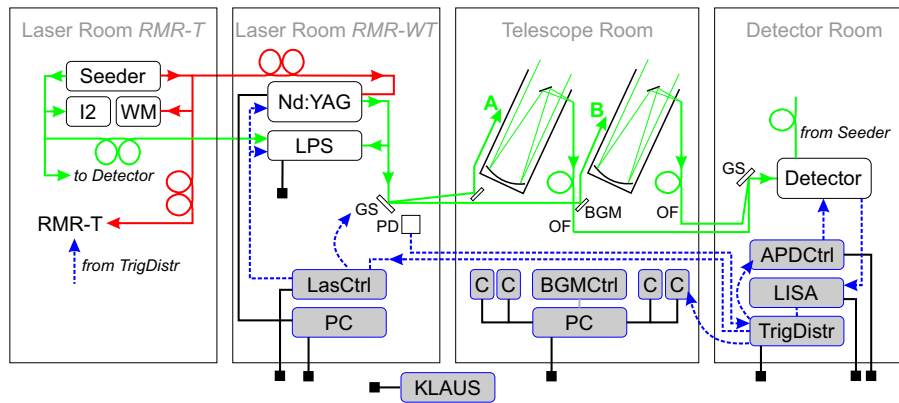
Laser Room *RMR-T*

Seeder

I2

WM

to Detector

RMR-T

from TrigDistr

Laser Room *RMR-WT*

Nd:YAG

LPS

GS

PD

LasCtrl

PC

Telescope Room

A

B

OF

BGM

OF

C

C

BGMCtrl

C

C

PC

Detector Room

from Seeder

GS

Detector

APDCtrl

LISA

TrigDistr

KLAUS